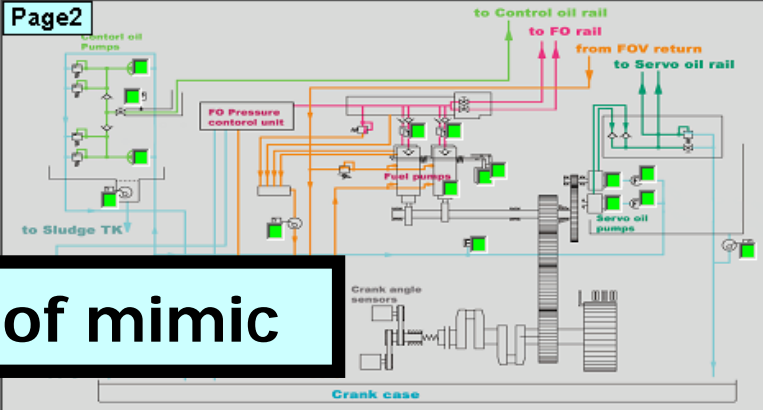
Page2

Contorl oil Pumps

to Control oil rail

to FO rail

from FOV return

to Servo oil rail

FO Pressure contorol unit

Fuel pumps

Servo oil pumps

to Sludge TK

of mimic

Crank angle sensors

Crank case